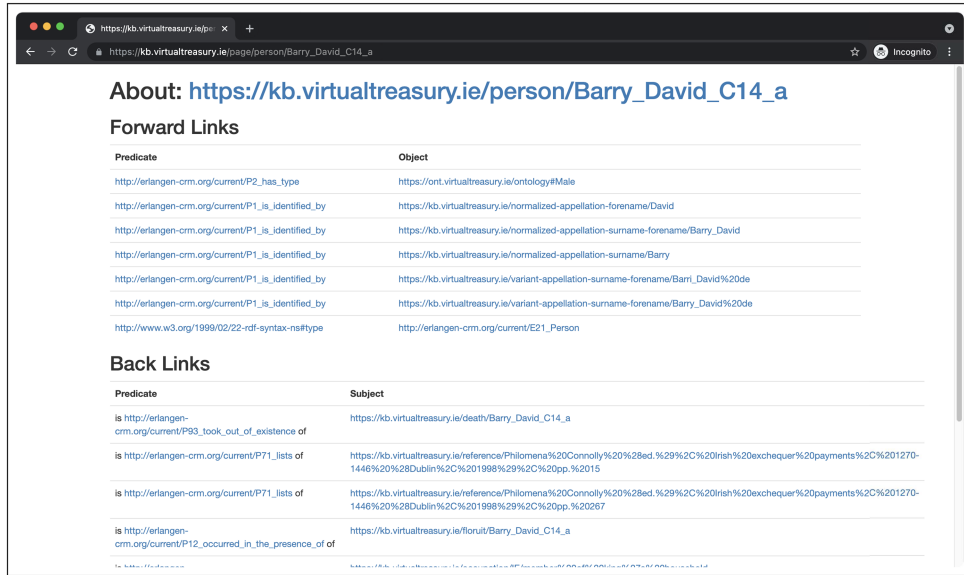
https://kb.virtualtreasury.ie/per ×

https://kb.virtualtreasury.ie/page/person/Barry_David_C14_a

Incognito

About: https://kb.virtualtreasury.ie/person/Barry_David_C14_a

Forward Links

| Predicate | Object |
|---|---|
| http://erlangen-crm.org/current/P2_has_type | https://ont.virtualtreasury.ie/ontology#Male |
| http://erlangen-crm.org/current/P1_is_identified_by | https://kb.virtualtreasury.ie/normalized-appellation-forename/David |
| http://erlangen-crm.org/current/P1_is_identified_by | https://kb.virtualtreasury.ie/normalized-appellation-surname-forename/Barry_David |
| http://erlangen-crm.org/current/P1_is_identified_by | https://kb.virtualtreasury.ie/normalized-appellation-surname/Barry |
| http://erlangen-crm.org/current/P1_is_identified_by | https://kb.virtualtreasury.ie/variant-appellation-surname-forename/Barri_David%20de |
| http://erlangen-crm.org/current/P1_is_identified_by | https://kb.virtualtreasury.ie/variant-appellation-surname-forename/Barry_David%20de |
| http://www.w3.org/1999/02/22-rdf-syntax-ns#type | http://erlangen-crm.org/current/E21_Person |

Back Links

| Predicate | Subject |
|---|---|
| is http://erlangen-crm.org/current/P93_took_out_of_existence of | https://kb.virtualtreasury.ie/death/Barry_David_C14_a |
| is http://erlangen-crm.org/current/P71_lists of | https://kb.virtualtreasury.ie/reference/Philomena%20Connolly%20%28ed.%29%2C%20Irish%20exchequer%20payments%2C%201270-1446%20%28Dublin%2C%201998%29%2C%20pp.%2015 |
| is http://erlangen-crm.org/current/P71_lists of | https://kb.virtualtreasury.ie/reference/Philomena%20Connolly%20%28ed.%29%2C%20Irish%20exchequer%20payments%2C%201270-1446%20%28Dublin%2C%201998%29%2C%20pp.%20267 |
| is http://erlangen-crm.org/current/P12_occurred_in_the_presence_of of | https://kb.virtualtreasury.ie/floruit/Barry_David_C14_a |
| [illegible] | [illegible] |